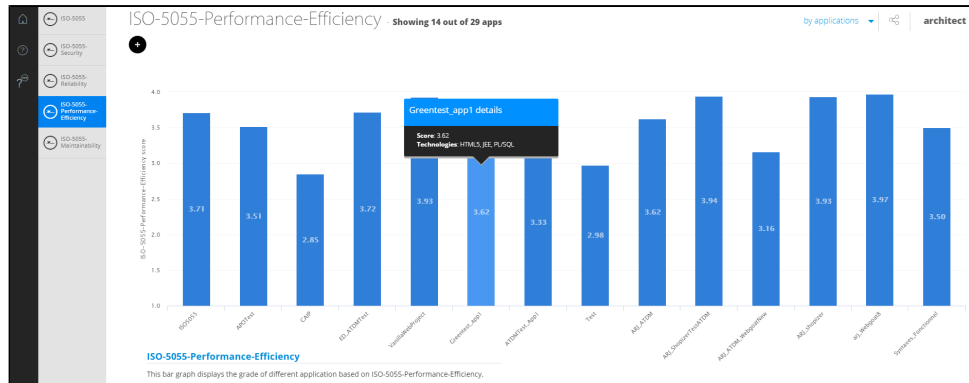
ISO-5055
ISO-5055-Security
ISO-5055-Reliability
ISO-5055-Performance-Efficiency
ISO-5055-Maintainability

ISO-5055-Performance-Efficiency - Showing 14 out of 29 apps

by applications

architect

+

Greentest_app1 details

Score: 3.62
Technologies: HTML5, JEE, PL/SQL

ISO-5055-Performance-Efficiency score

4.0
3.5
3.0
2.5
2.0
1.5
1.0

3.71
3.51
2.85
3.72
3.93
3.62
3.33
2.98
3.62
3.94
3.16
3.93
3.97
3.50

ISO5055
ABCTest
CAIP
ED_ATDMTest
VanillaWebProject
Greentest_app1
ATDMTest_App1
Test
ARJ_ATDM
ARJ_ShopizerTestATDM
ARJ_ATDM_WebgoatNew
ARJ_shopizer
arj_Webgoat8
Syntaxes_Fonctionnel

ISO-5055-Performance-Efficiency

This bar graph displays the grade of different application based on ISO-5055-Performance-Efficiency.